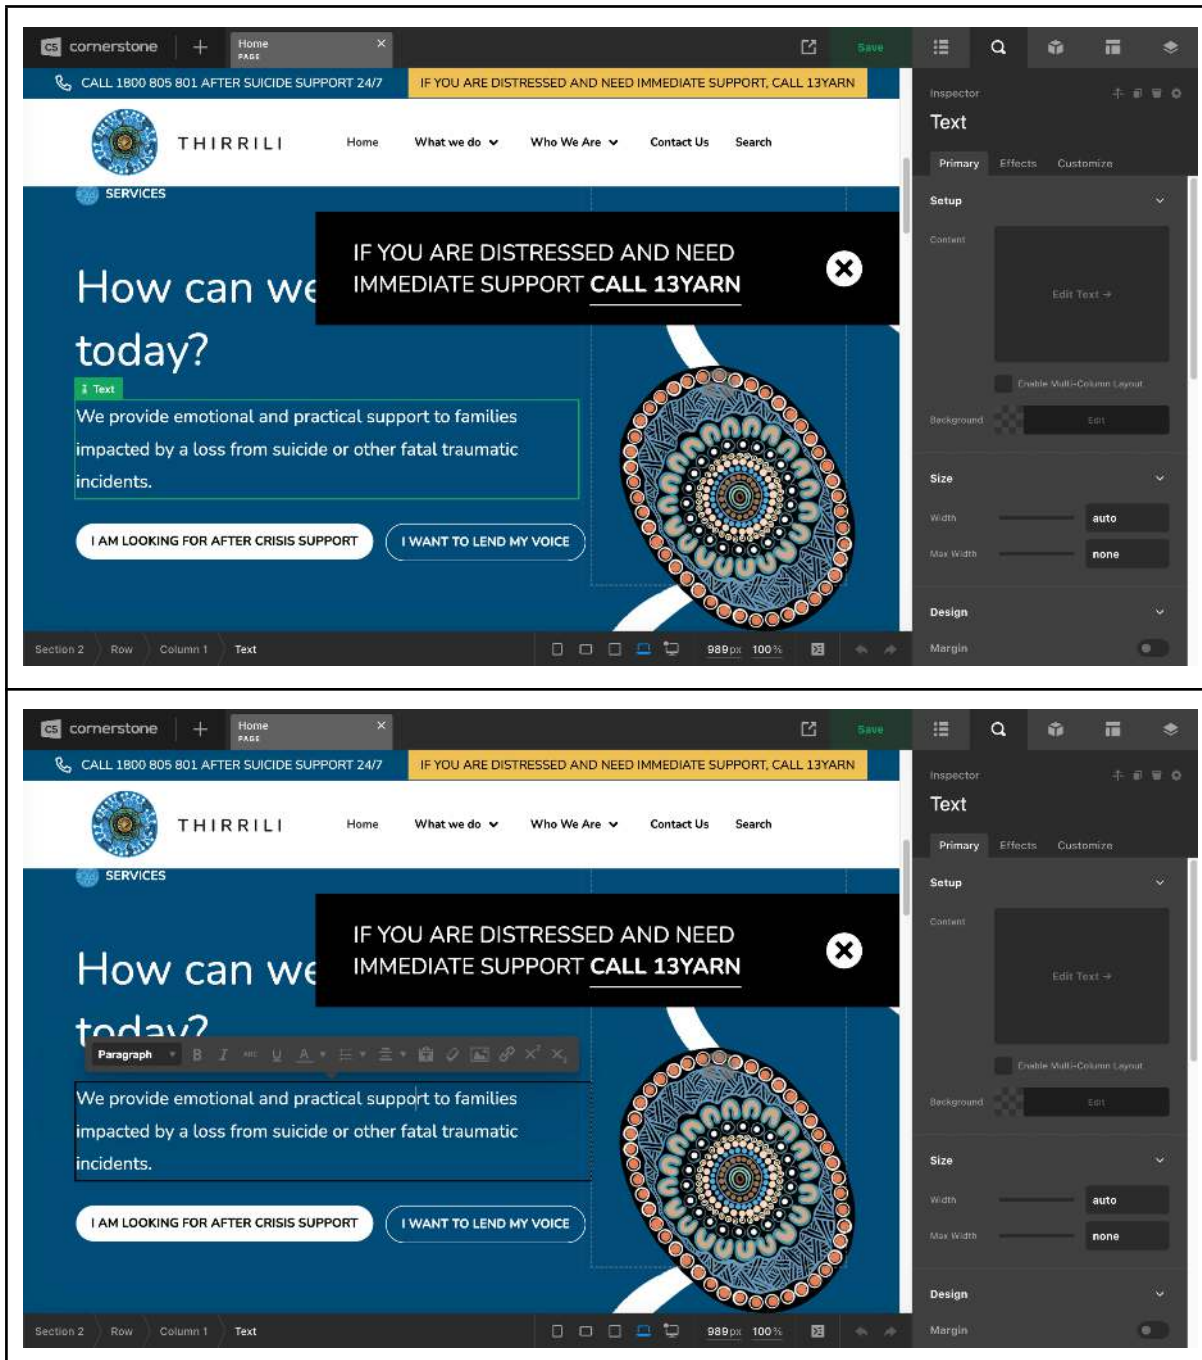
CS cornerstone + Home PAGE ×

Save

CALL 1800 805 801 AFTER SUICIDE SUPPORT 24/7

IF YOU ARE DISTRESSED AND NEED IMMEDIATE SUPPORT, CALL 13YARN

THIRRILI

Home What we do Who We Are Contact Us Search

SERVICES

How can we

today?

IF YOU ARE DISTRESSED AND NEED IMMEDIATE SUPPORT CALL 13YARN

Text

We provide emotional and practical support to families impacted by a loss from suicide or other fatal traumatic incidents.

I AM LOOKING FOR AFTER CRISIS SUPPORT

I WANT TO LEND MY VOICE

Section 2 Row Column 1 Text

989px 100%

Inspector

Text

Primary Effects Customize

Setup

Content

Edit Text →

Enable Multi-Column Layout

Background

Edit

Size

Width auto

Max Width none

Design

Margin

CS cornerstone + Home PAGE ×

Save

CALL 1800 805 801 AFTER SUICIDE SUPPORT 24/7

IF YOU ARE DISTRESSED AND NEED IMMEDIATE SUPPORT, CALL 13YARN

THIRRILI

Home What we do Who We Are Contact Us Search

SERVICES

How can we

today?

IF YOU ARE DISTRESSED AND NEED IMMEDIATE SUPPORT CALL 13YARN

Paragraph

We provide emotional and practical support to families impacted by a loss from suicide or other fatal traumatic incidents.

I AM LOOKING FOR AFTER CRISIS SUPPORT

I WANT TO LEND MY VOICE

Section 2 Row Column 1 Text

989px 100%

Inspector

Text

Primary Effects Customize

Setup

Content

Edit Text →

Enable Multi-Column Layout

Background

Edit

Size

Width auto

Max Width none

Design

Margin